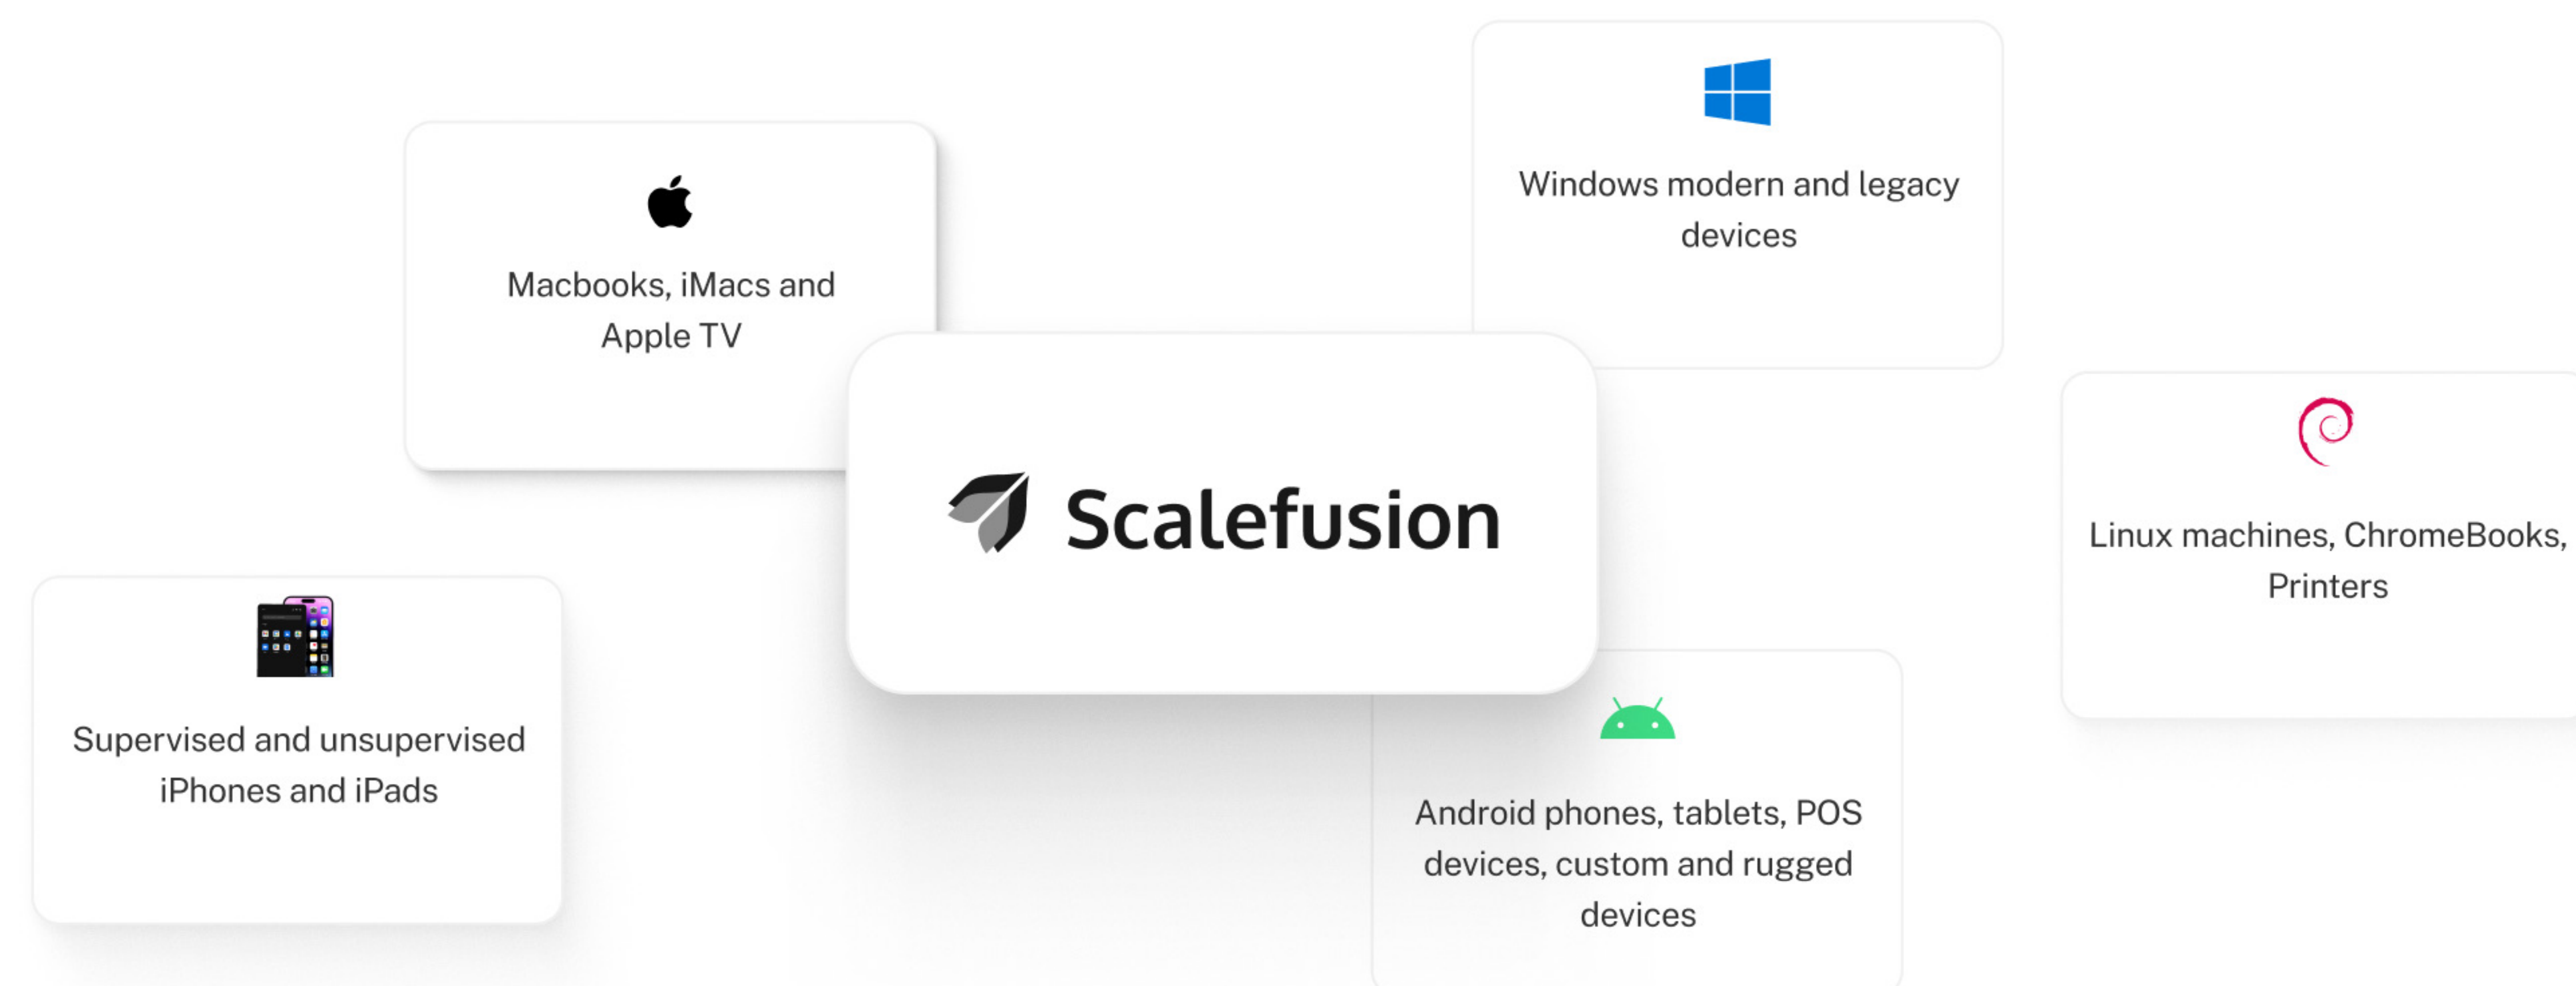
Windows modern and legacy devices

Macbooks, iMacs and Apple TV

Scalefusion

Linux machines, ChromeBooks, Printers

Supervised and unsupervised iPhones and iPads

Android phones, tablets, POS devices, custom and rugged devices